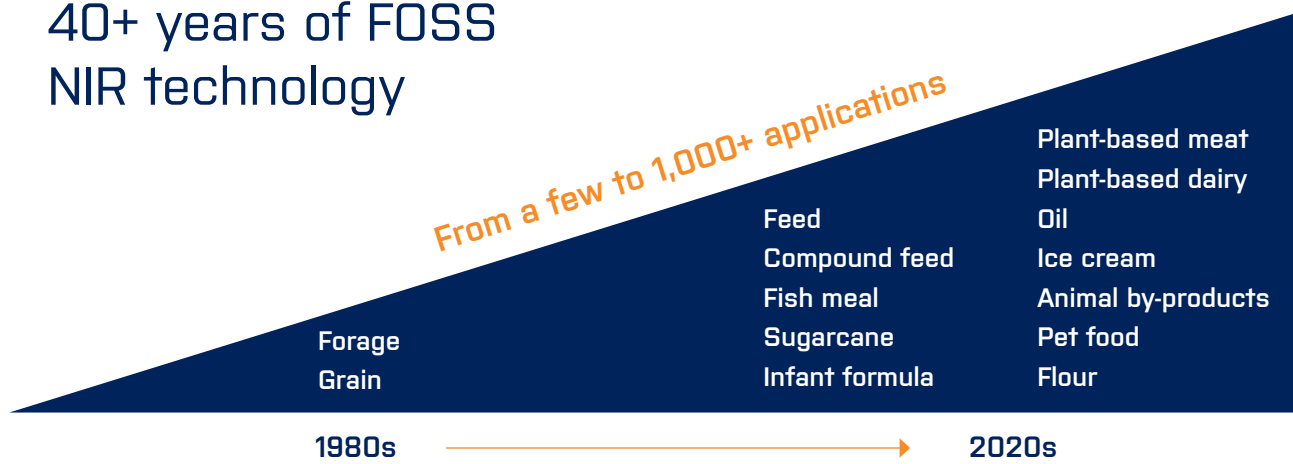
40+ years of FOSS NIR technology

From a few to 1,000+ applications

Forage
Grain

Feed
Compound feed
Fish meal
Sugarcane
Infant formula

Plant-based meat
Plant-based dairy
Oil
Ice cream
Animal by-products
Pet food
Flour

1980s

2020s